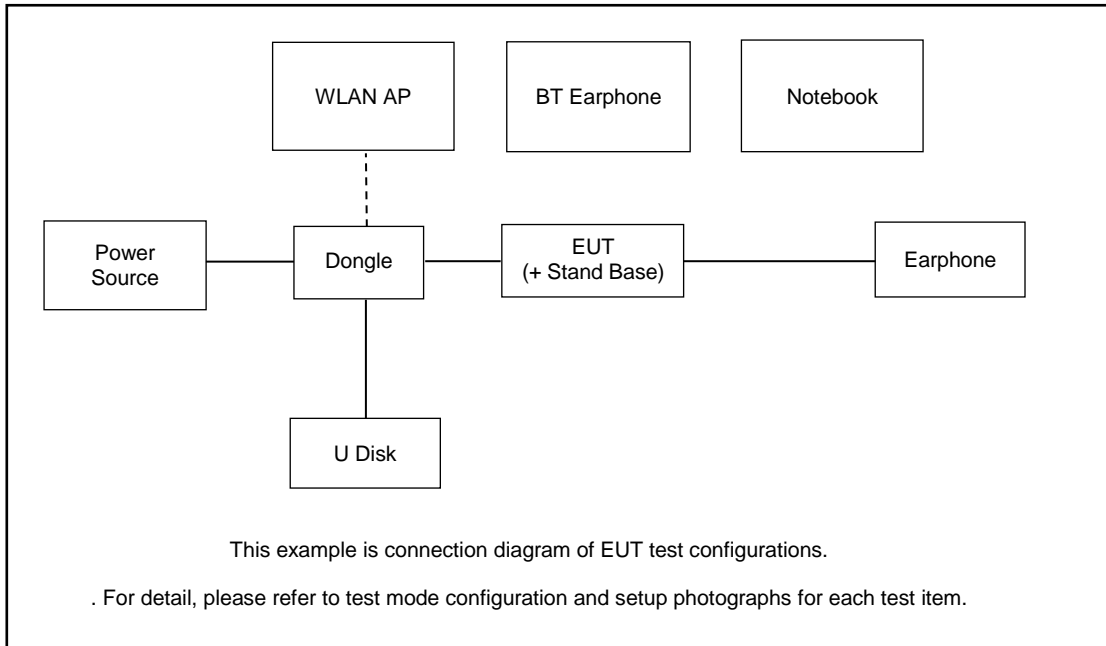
WLAN AP

BT Earphone

Notebook

Power Source

Dongle

EUT (+ Stand Base)

Earphone

U Disk

This example is connection diagram of EUT test configurations.

. For detail, please refer to test mode configuration and setup photographs for each test item.